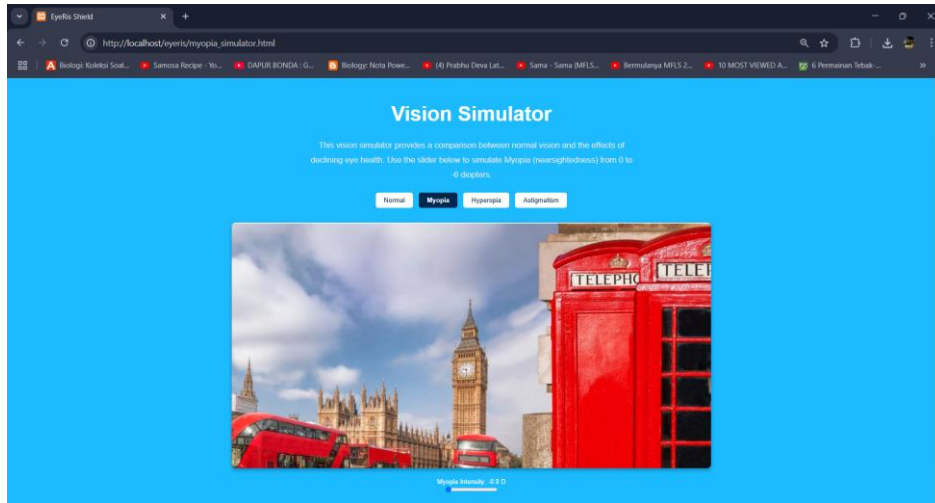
EyeRis Shield

http://localhost/eyeris/myopia_simulator.html

Biologi: Koleksi Soal... Samosa Recipe - Yo... DAPUR BONDA : G... Biology: Nota Powe... (4) Prabhu Deva Lat... Sama - Sama (MFLS... Bermulanya MFLS 2... 10 MOST VIEWED A... 6 Permainan Tebak-...

Vision Simulator

This vision simulator provides a comparison between normal vision and the effects of declining eye health. Use the slider below to simulate Myopia (nearsightedness) from 0 to -6 diopters.

Normal Myopia Hyperopia Astigmatism

TELEPHO TELEP

Myopia Intensity: -0.0 D